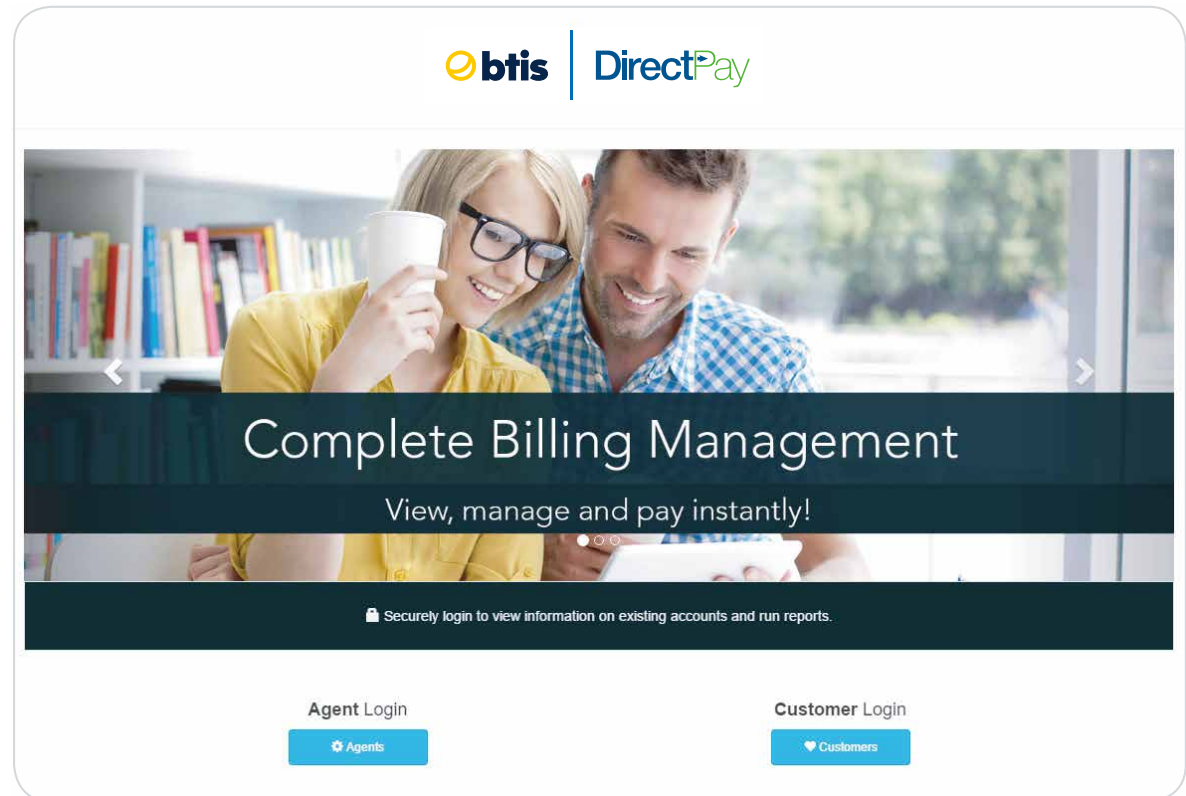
btis | DirectPay

Complete Billing Management

View, manage and pay instantly!

Securely login to view information on existing accounts and run reports.

Agent Login

Agents

Customer Login

Customers